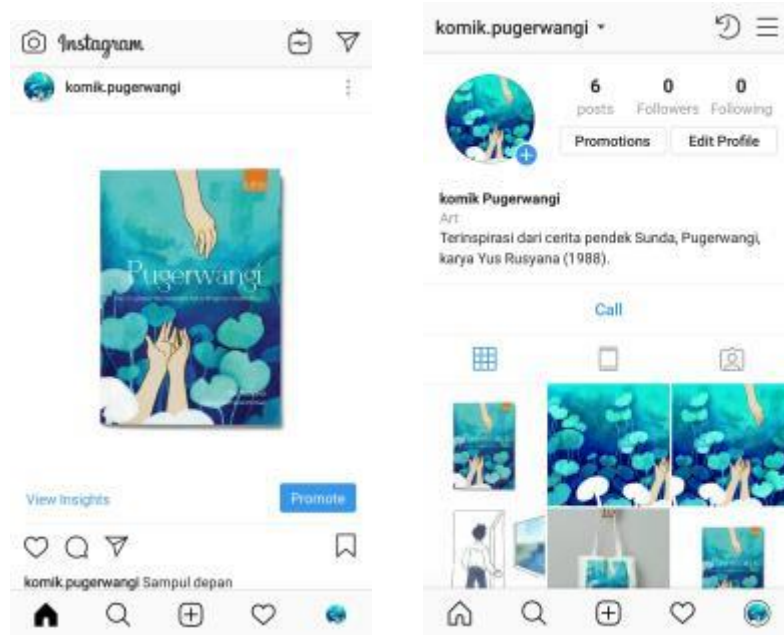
Instagram

komik.pugerwangi

Pugerwangi

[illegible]

View Insights

Promote

komik.pugerwangi Sampul depan

komik.pugerwangi

6 posts

0 Followers

0 Following

Promotions

Edit Profile

komik Pugerwangi

Art

Terinspirasi dari cerita pendek Sunda, Pugerwangi, karya Yus Rusyana (1988).

Call